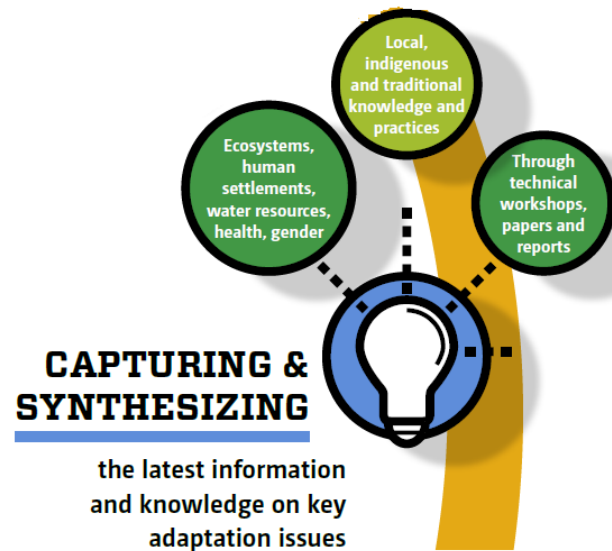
Local, indigenous and traditional knowledge and practices

Ecosystems, human settlements, water resources, health, gender

Through technical workshops, papers and reports

CAPTURING & SYNTHESIZING

the latest information and knowledge on key adaptation issues